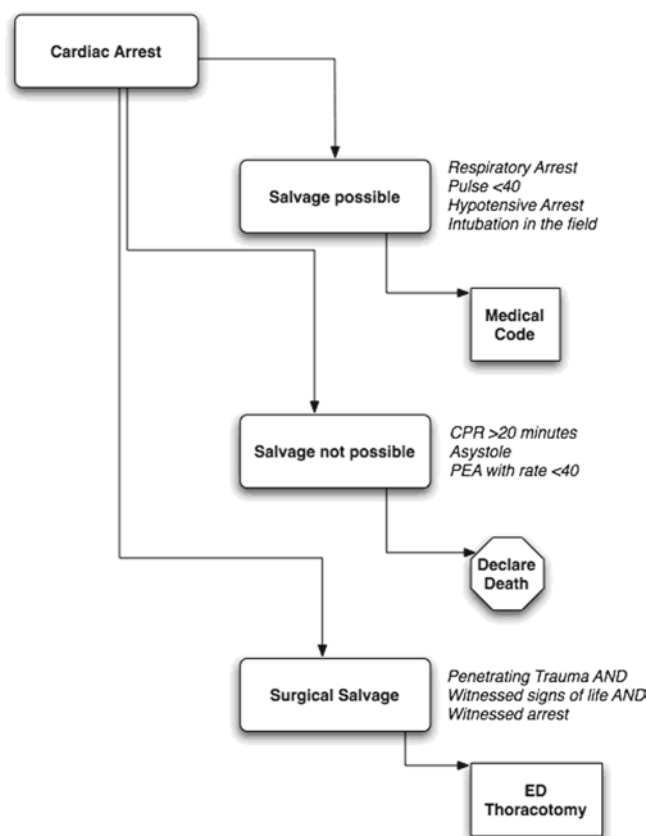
Cardiac Arrest

Salvage possible

Respiratory Arrest
Pulse <40
Hypotensive Arrest
Intubation in the field

Medical Code

Salvage not possible

CPR >20 minutes
Asystole
PEA with rate <40

Declare Death

Surgical Salvage

Penetrating Trauma AND
Witnessed signs of life AND
Witnessed arrest

ED Thoracotomy